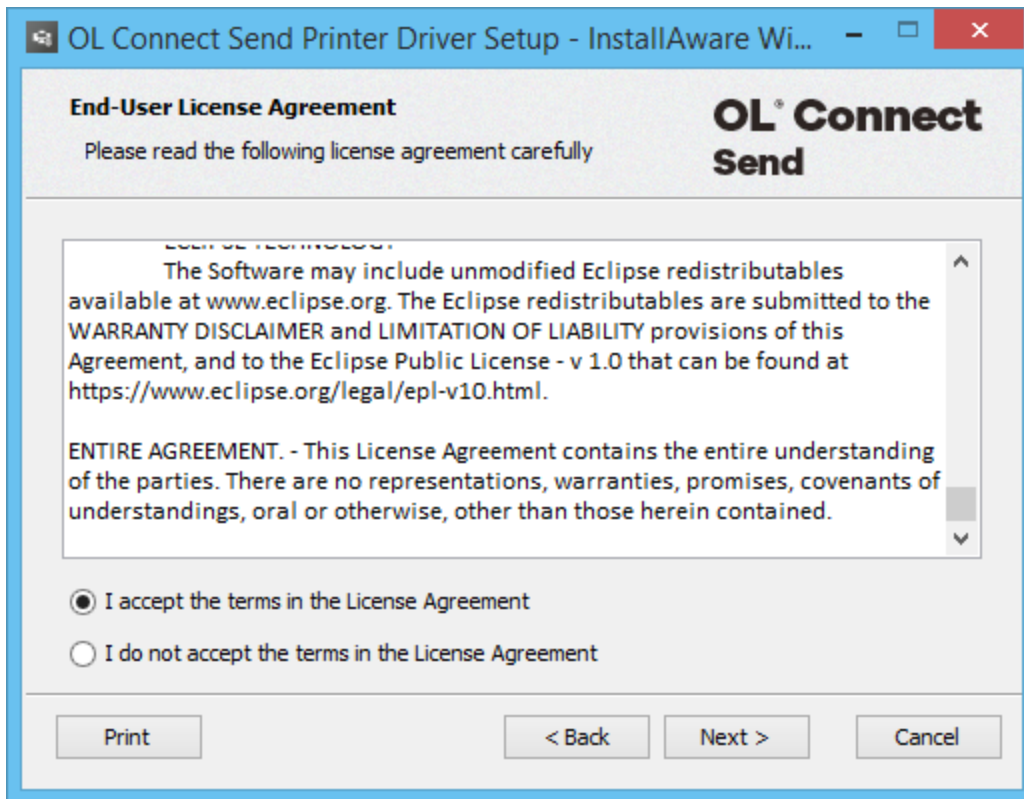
OL Connect Send Printer Driver Setup - InstallAware Wi...

End-User License Agreement

Please read the following license agreement carefully

OL® Connect Send

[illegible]

The Software may include unmodified Eclipse redistributables available at www.eclipse.org. The Eclipse redistributables are submitted to the WARRANTY DISCLAIMER and LIMITATION OF LIABILITY provisions of this Agreement, and to the Eclipse Public License - v 1.0 that can be found at https://www.eclipse.org/legal/epl-v10.html.

ENTIRE AGREEMENT. - This License Agreement contains the entire understanding of the parties. There are no representations, warranties, promises, covenants of understandings, oral or otherwise, other than those herein contained.

I accept the terms in the License Agreement

I do not accept the terms in the License Agreement

Print

< Back

Next >

Cancel